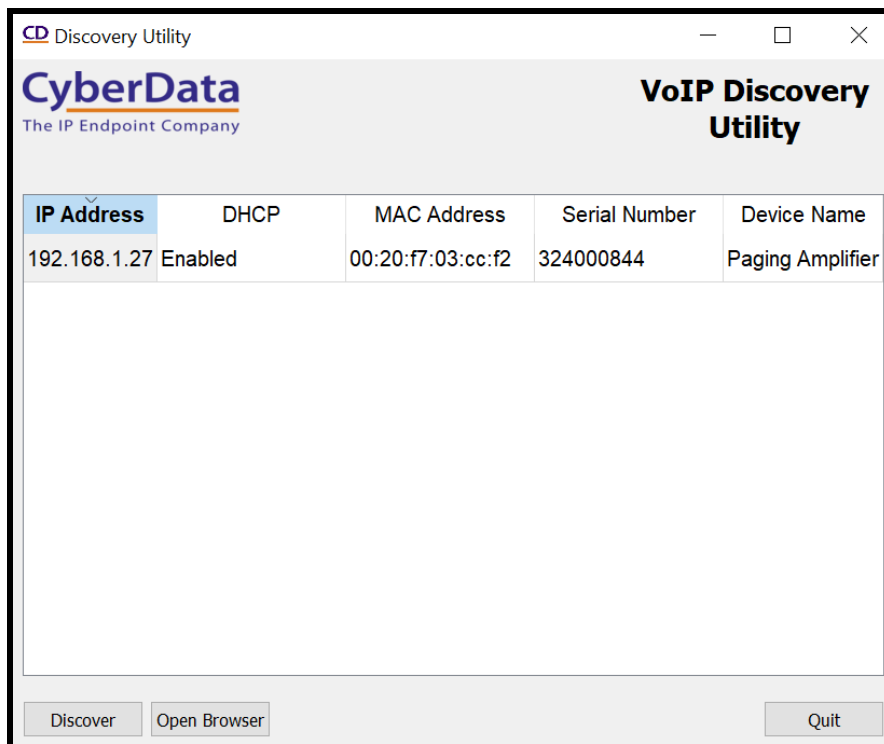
CD Discovery Utility

CyberData
The IP Endpoint Company

VoIP Discovery Utility

| IP Address | DHCP | MAC Address | Serial Number | Device Name |
|---|---|---|---|---|
| 192.168.1.27 | Enabled | 00:20:f7:03:cc:f2 | 324000844 | Paging Amplifier |

Discover
Open Browser
Quit